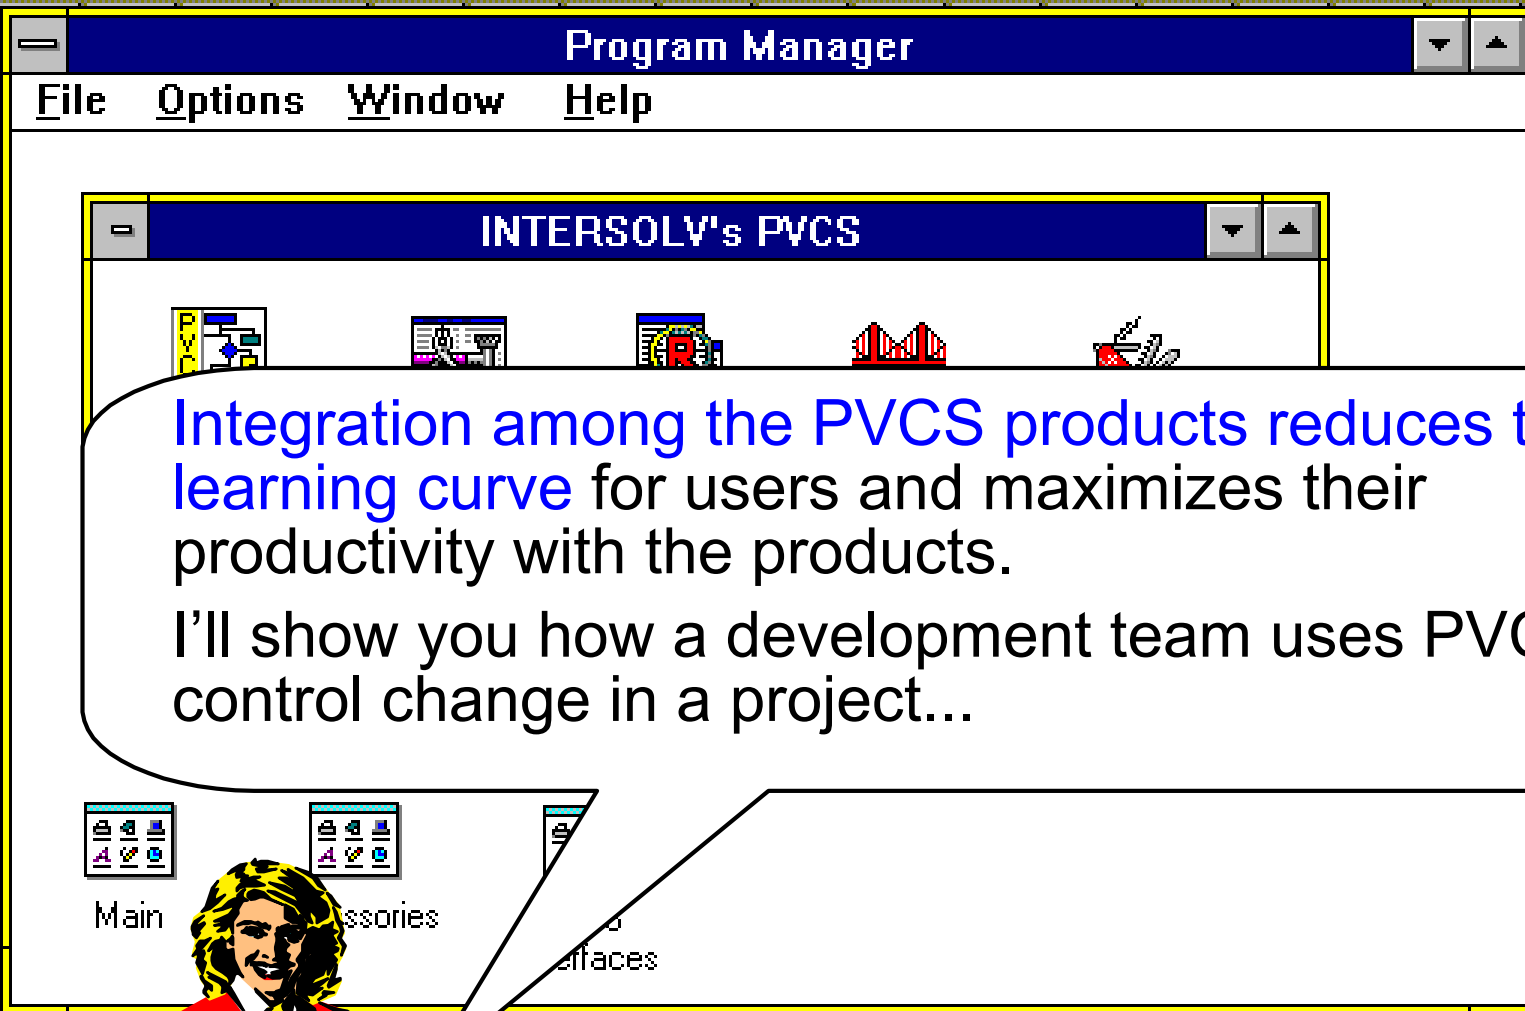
Program Manager

File Options Window Help

INTERSOLV's PVCS

PVC

Integration among the PVCS products reduces t learning curve for users and maximizes their productivity with the products.

I'll show you how a development team uses PV( control change in a project...

Main

ssories

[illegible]

rfaces